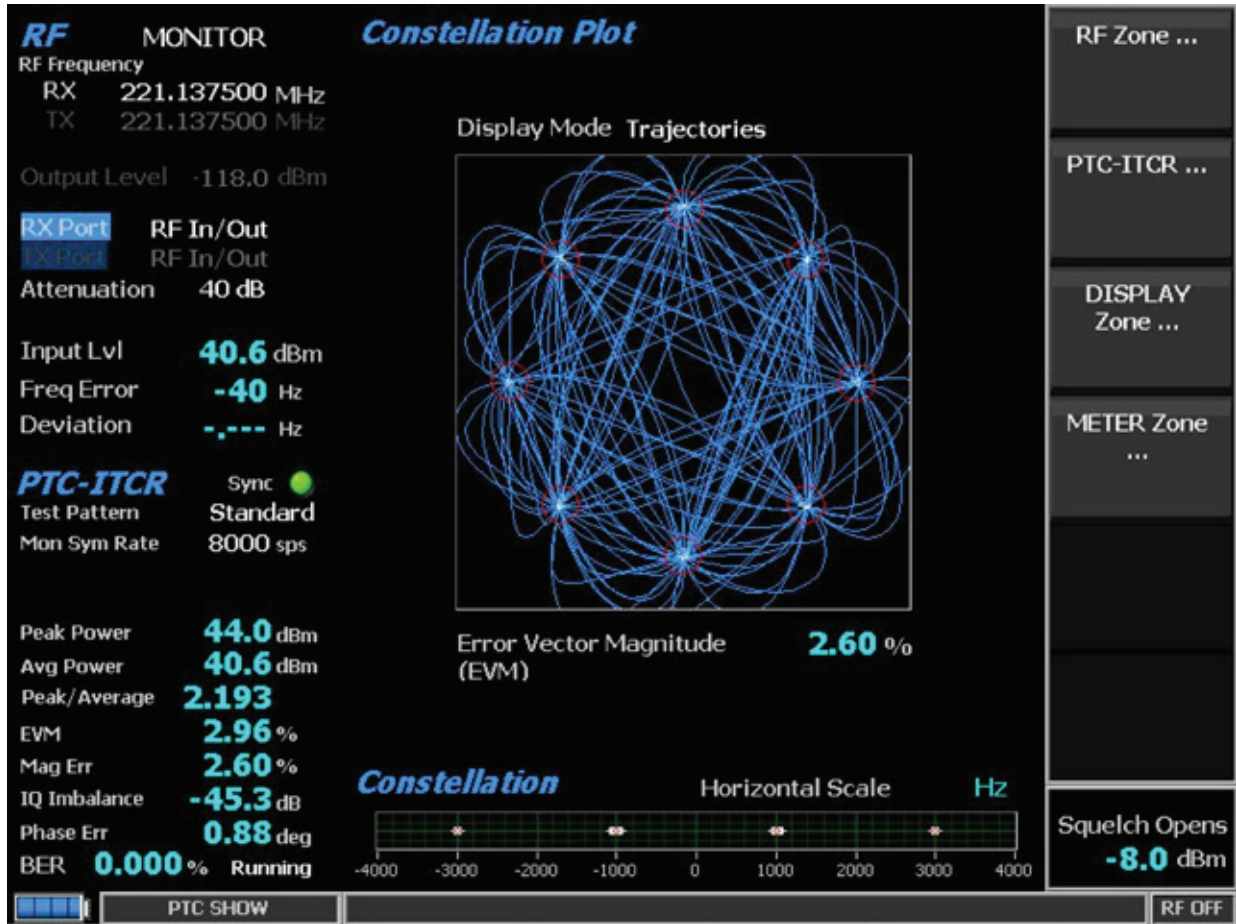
RF MONITOR
RF Frequency
RX 221.137500 MHz
TX 221.137500 MHz

Output Level -118.0 dBm

RX Port RF In/Out
TX Port RF In/Out
Attenuation 40 dB

Input Lvl 40.6 dBm
Freq Error -40 Hz
Deviation -.--- Hz

PTC-ITCR Sync
Test Pattern Standard
Mon Sym Rate 8000 sps

Peak Power 44.0 dBm
Avg Power 40.6 dBm
Peak/Average 2.193
EVM 2.96 %
Mag Err 2.60 %
IQ Imbalance -45.3 dB
Phase Err 0.88 deg
BER 0.000 % Running

Constellation Plot

Display Mode Trajectories

Error Vector Magnitude (EVM) 2.60 %

Constellation Horizontal Scale Hz

-4000 -3000 -2000 -1000 0 1000 2000 3000 4000

RF Zone ...

PTC-ITCR ...

DISPLAY Zone ...

METER Zone ...

Squelch Opens -8.0 dBm

PTC SHOW

RF OFF